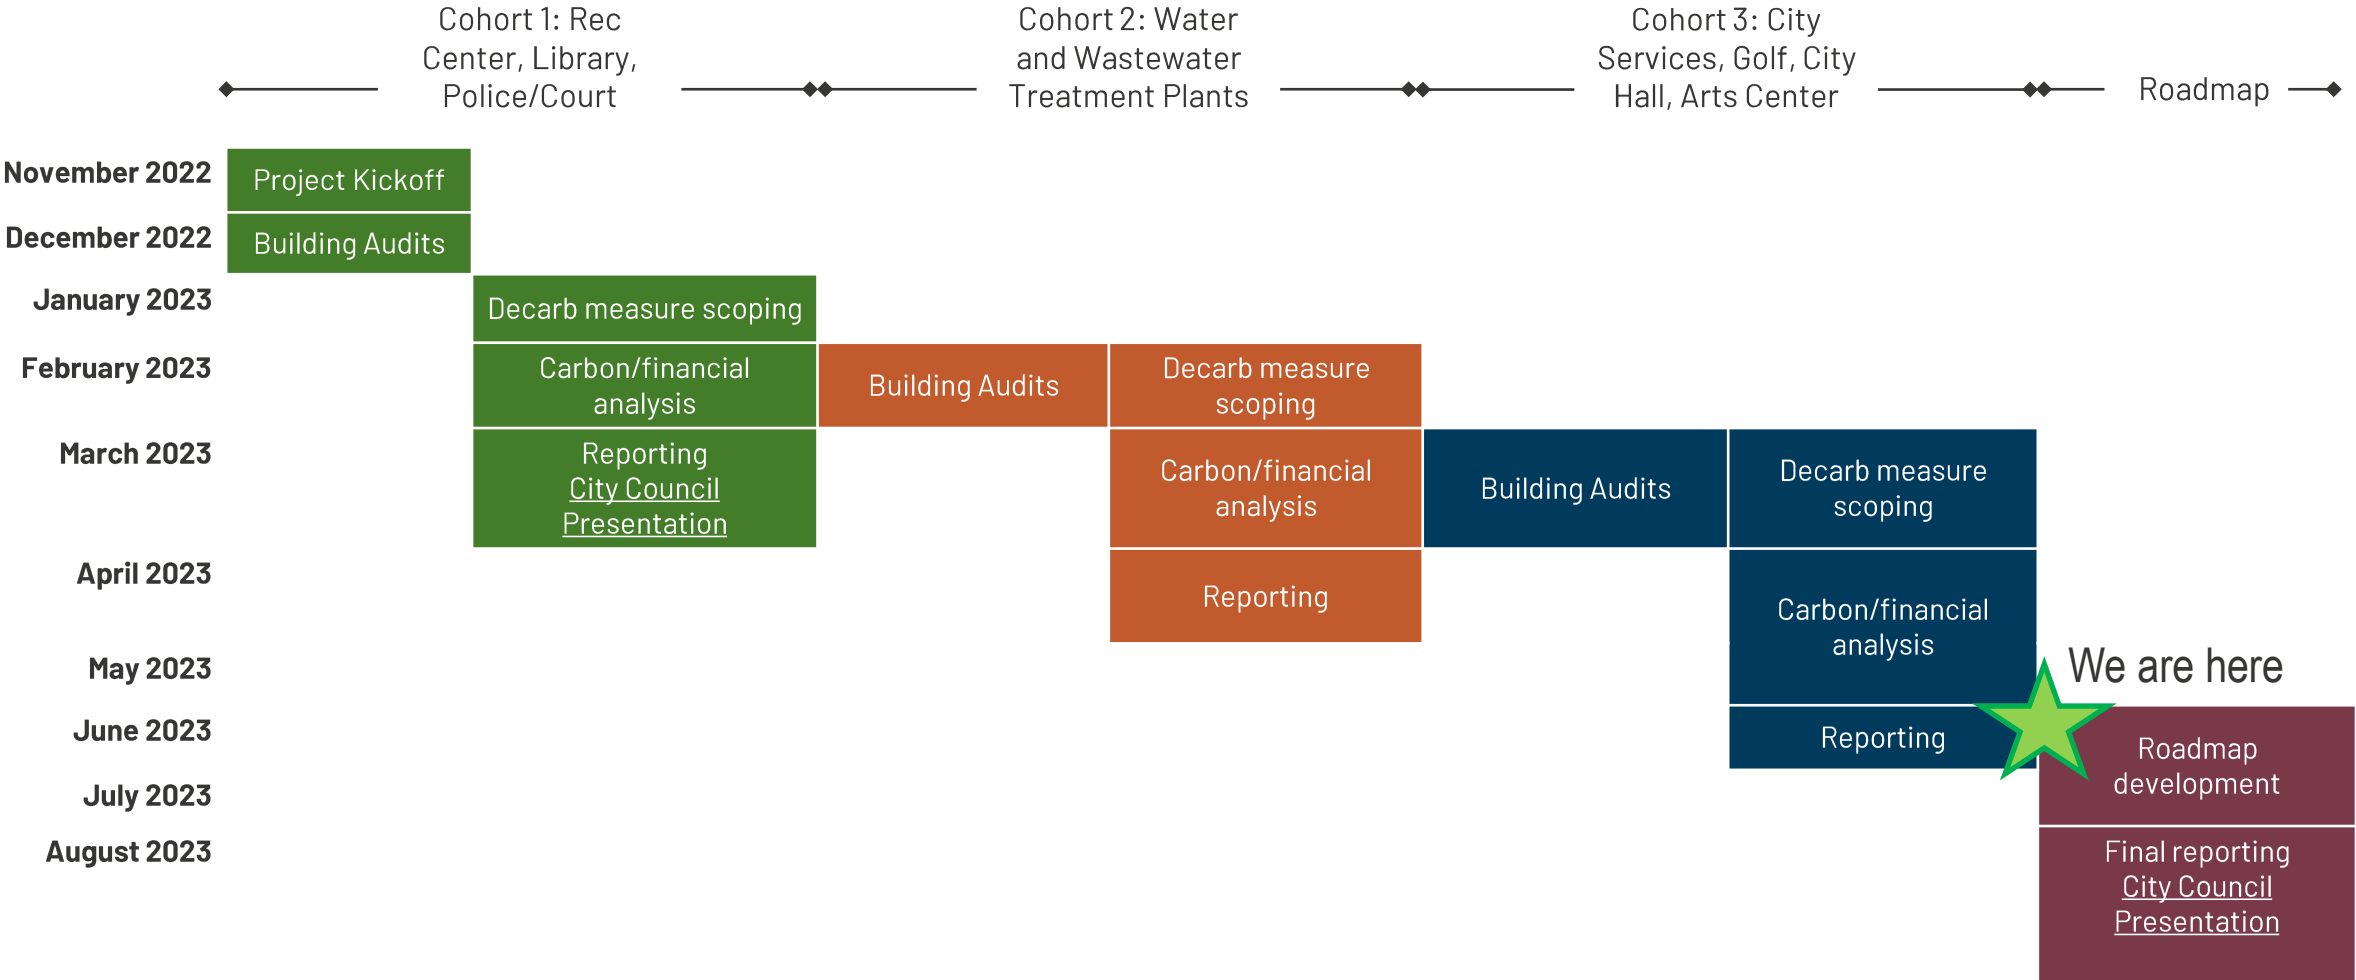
Cohort 1: Rec Center, Library, Police/Court

Cohort 2: Water and Wastewater Treatment Plants

Cohort 3: City Services, Golf, City Hall, Arts Center

Roadmap

November 2022
December 2022
January 2023
February 2023
March 2023
April 2023
May 2023
June 2023
July 2023
August 2023

Project Kickoff
Building Audits
Decarb measure scoping
Carbon/financial analysis
Reporting
City Council Presentation

Building Audits
Decarb measure scoping
Carbon/financial analysis
Reporting

Building Audits
Decarb measure scoping
Carbon/financial analysis
Reporting

We are here

Roadmap development
Final reporting
City Council Presentation